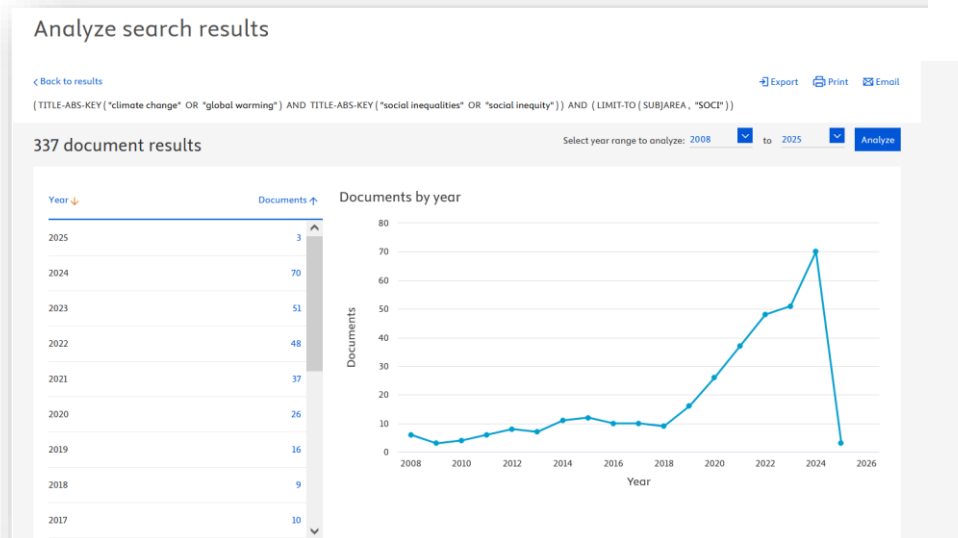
Analyze search results

< Back to results

Export Print Email

( TITLE-ABS-KEY ( "climate change" OR "global warming" ) AND TITLE-ABS-KEY ( "social inequalities" OR "social inequity" ) ) AND ( LIMIT-TO ( SUBJAREA , "SOCI" ) )

337 document results

Select year range to analyze: 2008 to 2025 Analyze

| Year | Documents |
|---|---|
| 2025 | 3 |
| 2024 | 70 |
| 2023 | 51 |
| 2022 | 48 |
| 2021 | 37 |
| 2020 | 26 |
| 2019 | 16 |
| 2018 | 9 |
| 2017 | 10 |

Documents by year

80
70
60
50
40
30
20
10
0

Documents

2008 2010 2012 2014 2016 2018 2020 2022 2024 2026

Year